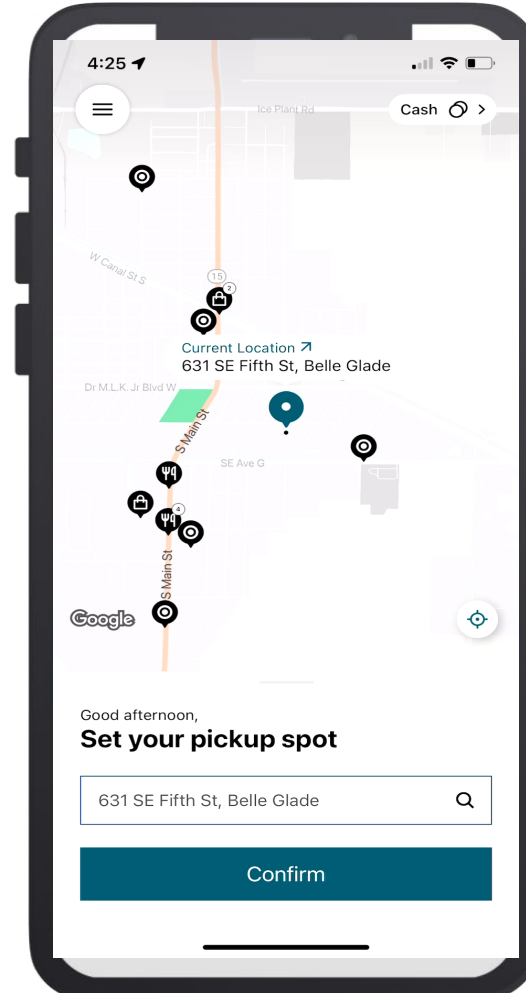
4:25

Cash

Ice Plant Rd

W Canal St S

15

2

Current Location ↗
631 SE Fifth St, Belle Glade

Dr M.L.K. Jr Blvd W

S Main St

SE Ave G

4

S Main St

Google

Good afternoon,
Set your pickup spot

631 SE Fifth St, Belle Glade

Confirm